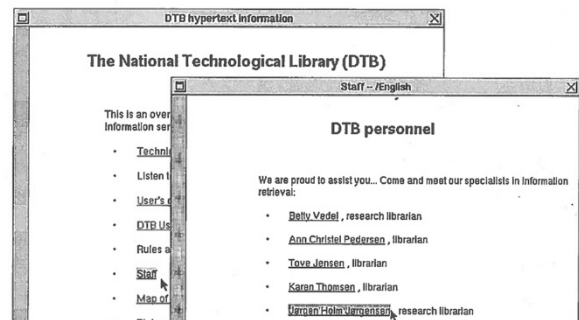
DTB hypertext information

The National Technological Library (DTB)

This is an over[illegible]
Information ser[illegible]

Techni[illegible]
Listen t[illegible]
User's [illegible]
DTB Us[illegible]
Rules a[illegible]
Staff
Map of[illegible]

Staff -- /English

DTB personnel

We are proud to assist you... Come and meet our specialists in information retrieval:

Betty Vedel , research librarian
Ann Christel Pedersen , librarian
Tove Jensen , librarian
Karen Thomsen , librarian
Jørgen Holm Jørgensen , research librarian